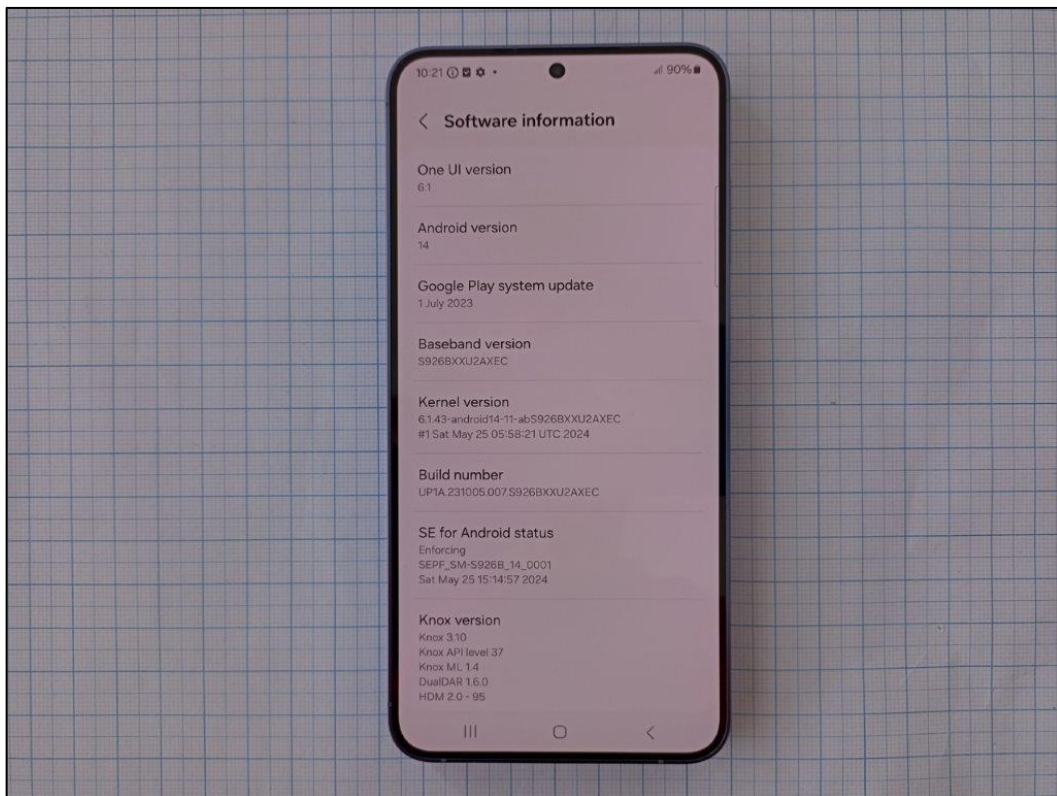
10:21 • 90%

< Software information

One UI version
6.1

Android version
14

Google Play system update
1 July 2023

Baseband version
S926BXXU2AXEC

Kernel version
6.1.43-android14-11-abS926BXXU2AXEC
#1 Sat May 25 05:58:21 UTC 2024

Build number
UP1A.231005.007.S926BXXU2AXEC

SE for Android status
Enforcing
SEPF_SM-S926B_14_0001
Sat May 25 15:14:57 2024

Knox version
Knox 3.10
Knox API level 37
Knox ML 1.4
DualDAR 1.6.0
HDM 2.0 - 95